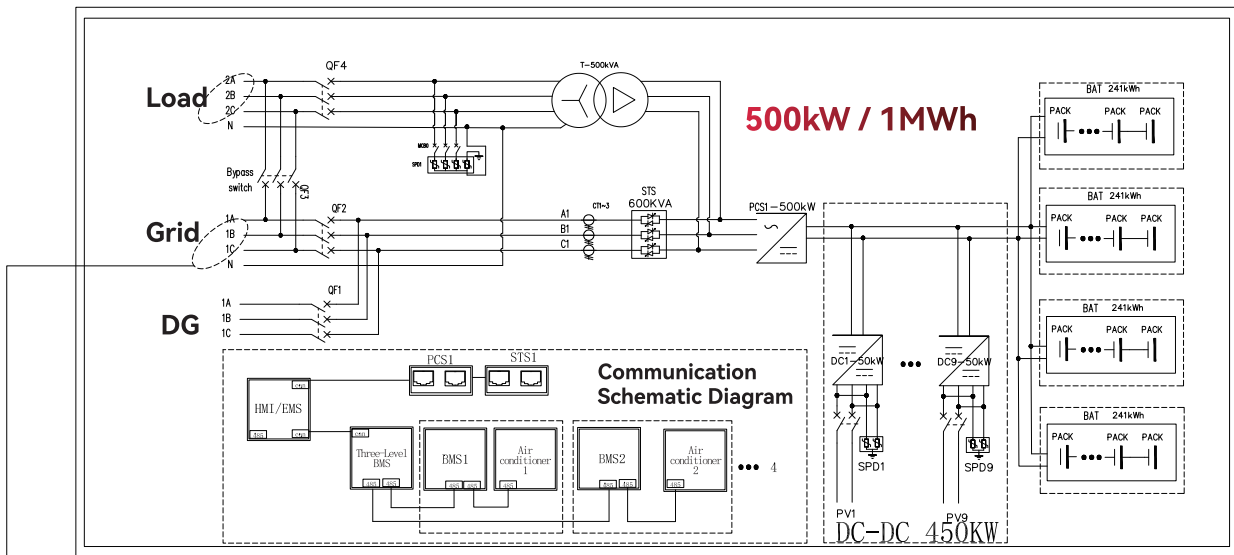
Load

2A
2B
2C
N

QF4

T-500kVA

500kW / 1MWh

MCB0

SPD1

Bypass switch

QF3

Grid

1A
1B
1C
N

QF2

A1
B1
C1

CTI-3

STS
600KVA

PCS1-500kW

DG

1A
1B
1C

QF1

BAT 241kWh
PACK PACK PACK

BAT 241kWh
PACK PACK PACK

BAT 241kWh
PACK PACK PACK

BAT 241kWh
PACK PACK PACK

PCS1

STS1

Communication Schematic Diagram

HMI/EMS

485

Three-Level BMS

BMS1

Air conditioner 1

BMS2

Air conditioner 2

••• 4

DC1-50kW

•••

DC9-50kW

SPD1

SPD9

PV1

PV9

DC-DC 450KW